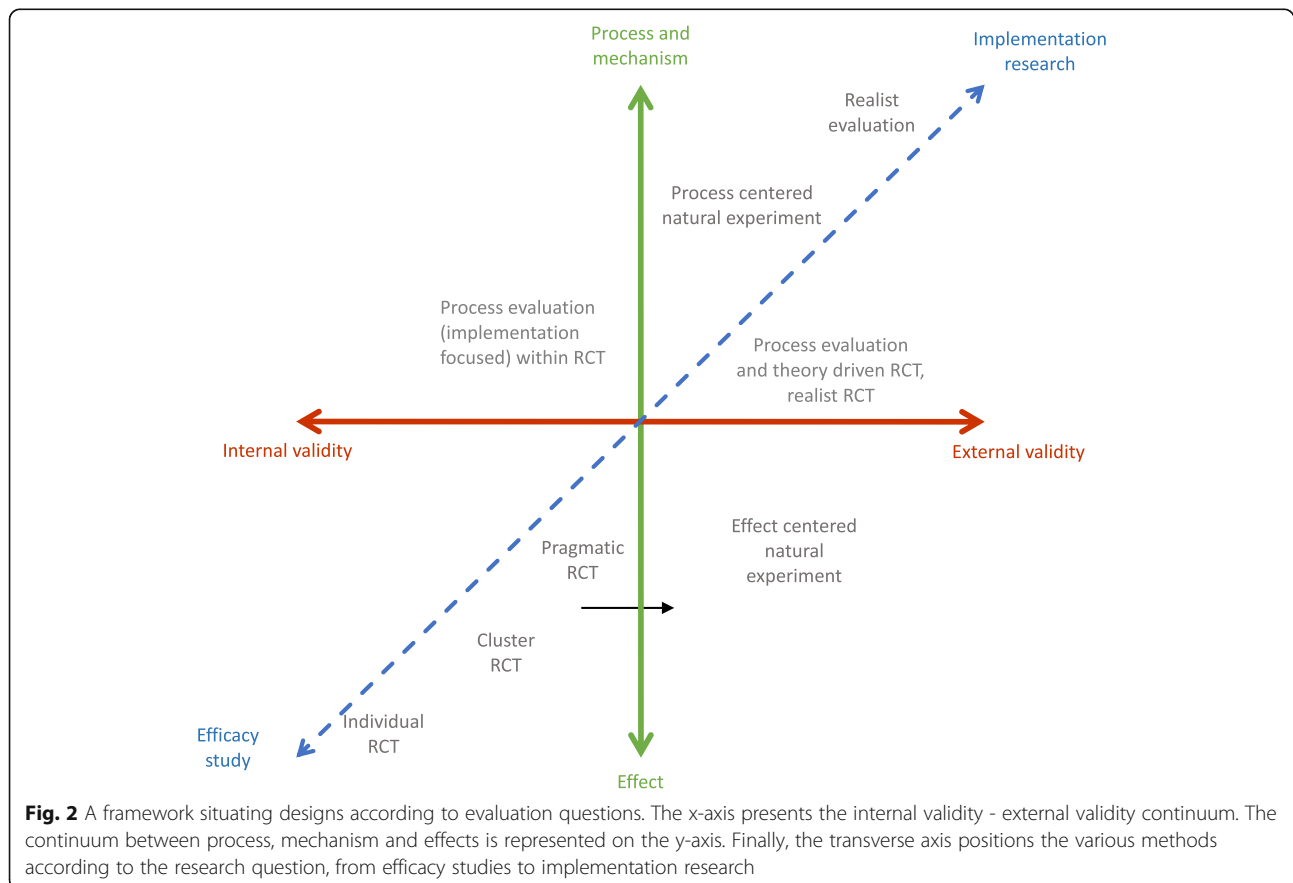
Process and mechanism

Implementation research

Realist evaluation

Process centered natural experiment

Process evaluation (implementation focused) within RCT

Process evaluation and theory driven RCT, realist RCT

Internal validity

External validity

Effect centered natural experiment

Pragmatic RCT

Cluster RCT

Efficacy study

Individual RCT

Effect

**Fig. 2** A framework situating designs according to evaluation questions. The x-axis presents the internal validity - external validity continuum. The continuum between process, mechanism and effects is represented on the y-axis. Finally, the transverse axis positions the various methods according to the research question, from efficacy studies to implementation research